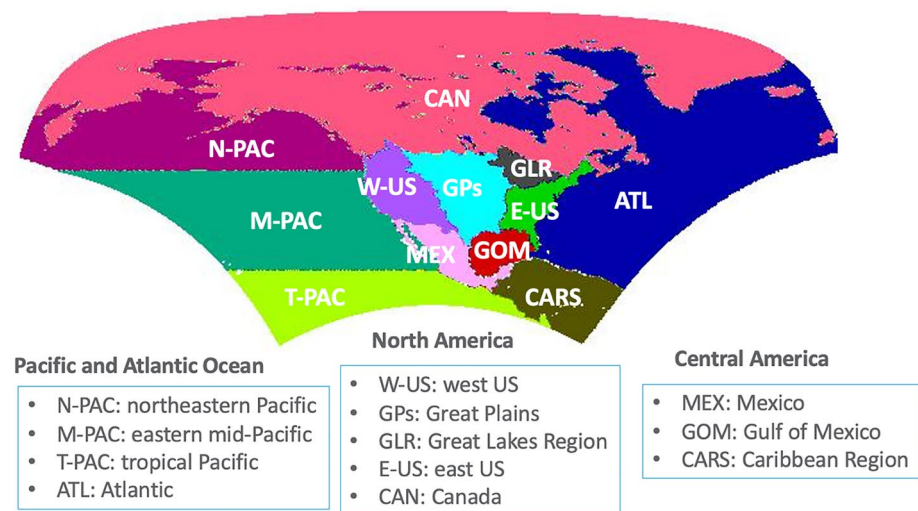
CAN
N-PAC
W-US
GPs
GLR
E-US
ATL
M-PAC
MEX
GOM
T-PAC
CARS

Pacific and Atlantic Ocean
- N-PAC: northeastern Pacific
- M-PAC: eastern mid-Pacific
- T-PAC: tropical Pacific
- ATL: Atlantic

North America
- W-US: west US
- GPs: Great Plains
- GLR: Great Lakes Region
- E-US: east US
- CAN: Canada

Central America
- MEX: Mexico
- GOM: Gulf of Mexico
- CARS: Caribbean Region